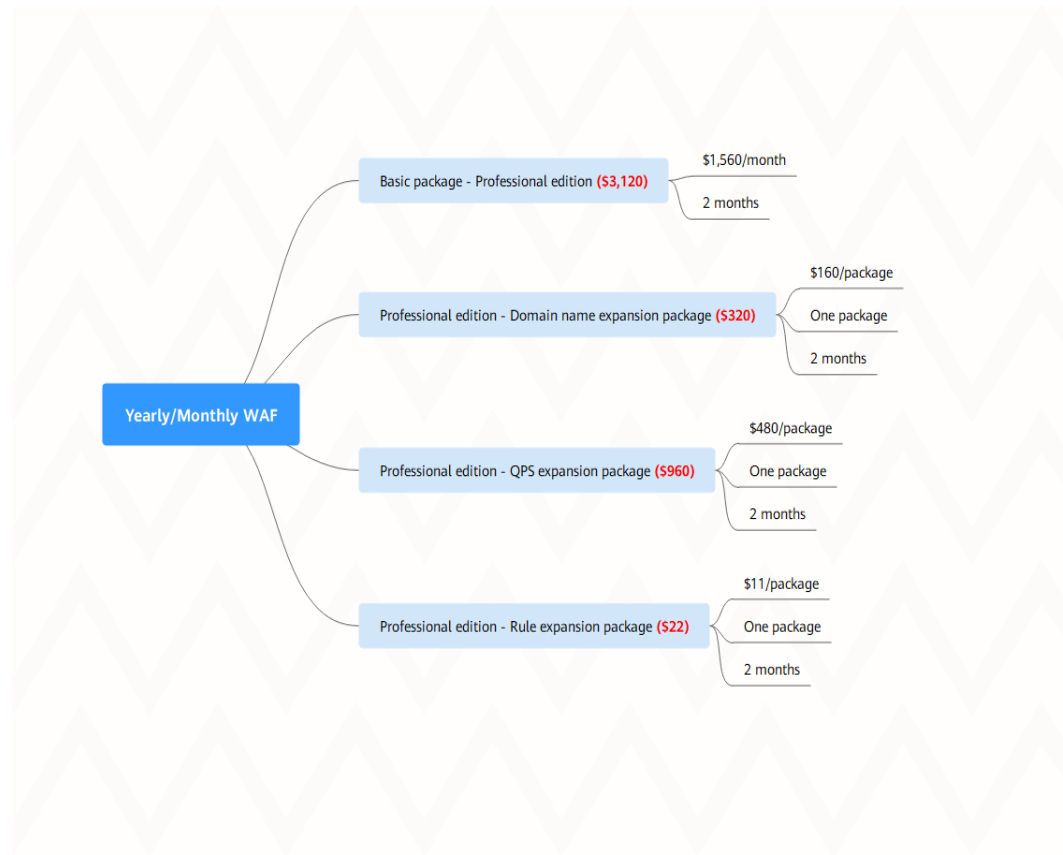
Yearly/Monthly WAF

Basic package - Professional edition ($3,120)
$1,560/month
2 months

Professional edition - Domain name expansion package ($320)
$160/package
One package
2 months

Professional edition - QPS expansion package ($960)
$480/package
One package
2 months

Professional edition - Rule expansion package ($22)
$11/package
One package
2 months